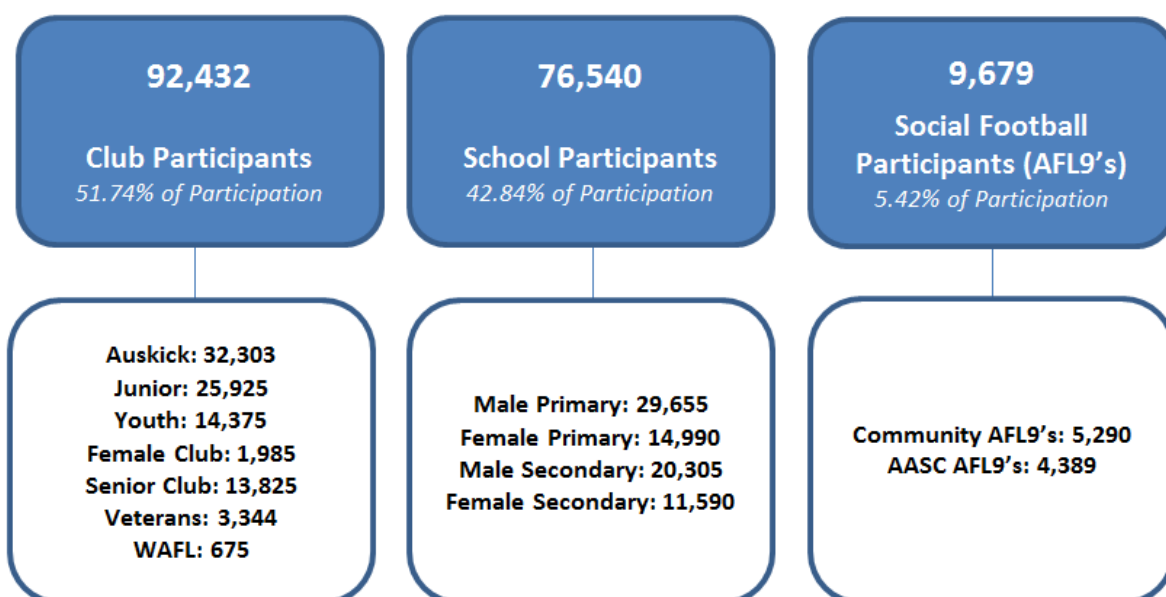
92,432

Club Participants
51.74% of Participation

76,540

School Participants
42.84% of Participation

9,679

Social Football Participants (AFL9's)
5.42% of Participation

Auskick: 32,303
Junior: 25,925
Youth: 14,375
Female Club: 1,985
Senior Club: 13,825
Veterans: 3,344
WAFL: 675

Male Primary: 29,655
Female Primary: 14,990
Male Secondary: 20,305
Female Secondary: 11,590

Community AFL9's: 5,290
AASC AFL9's: 4,389